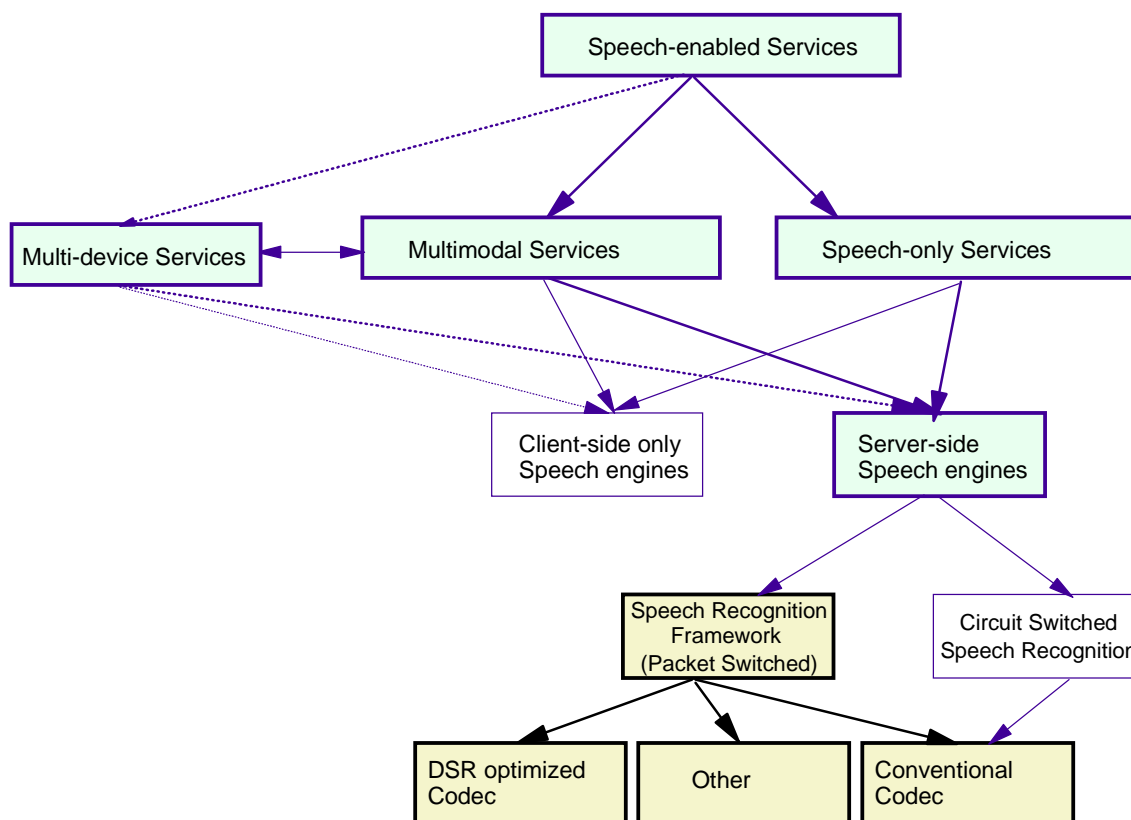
Speech-enabled Services

Multi-device Services

Multimodal Services

Speech-only Services

Client-side only Speech engines

Server-side Speech engines

Speech Recognition Framework (Packet Switched)

Circuit Switched Speech Recognitio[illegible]

DSR optimized Codec

Other

Conventional Codec